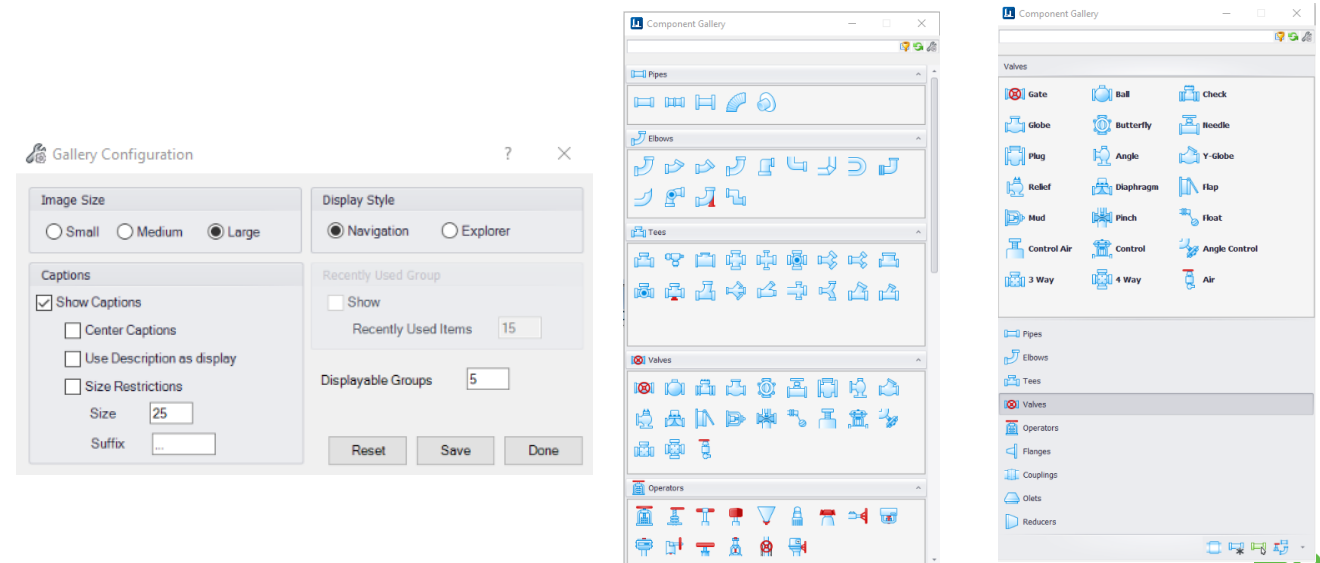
Gallery Configuration ? ✕

Image Size
Small Medium Large

Display Style
Navigation Explorer

Captions
Show Captions
Center Captions
Use Description as display
Size Restrictions
Size 25
Suffix ...

Recently Used Group
Show
Recently Used Items 15

Displayable Groups 5

Reset Save Done

Component Gallery

Pipes
Elbows
Tees
Valves
Operators

Component Gallery

Valves
Gate
Ball
Check
Globe
Butterfly
Needle
Plug
Angle
Y-Globe
Relief
Diaphragm
Flap
Mud
Pinch
Float
Control Air
Control
Angle Control
3 Way
4 Way
Air

Pipes
Elbows
Tees
Valves
Operators
Flanges
Couplings
Olets
Reducers